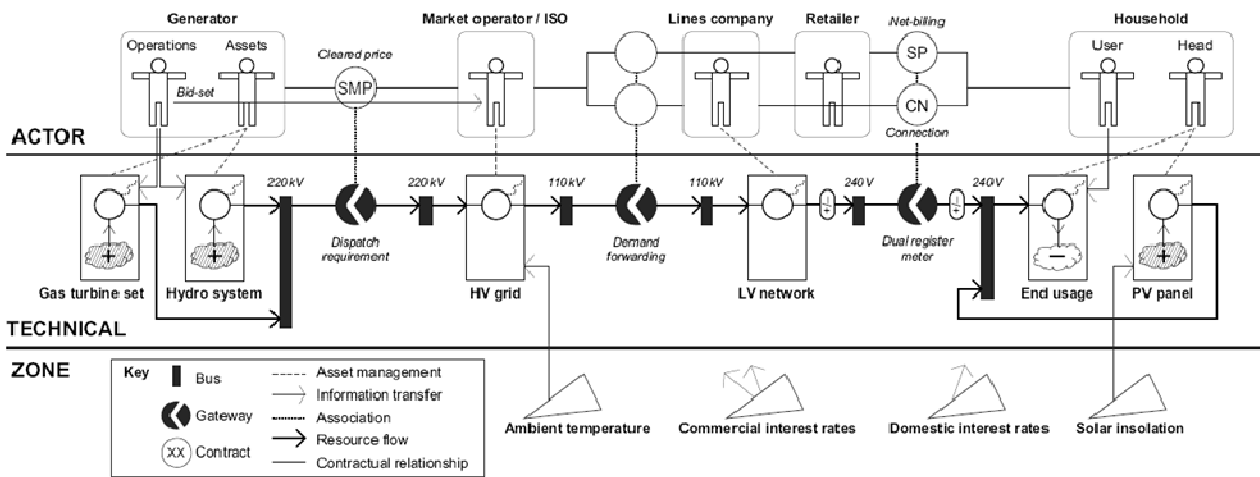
Generator
Operations Assets
Cleared price
SMP
Bid-set
Market operator / ISO
Lines company
Retailer
Net-billing
SP
CN
Connection
Household
User Head

ACTOR

220kV
220kV
110kV
110kV
240V
240V
+
Dispatch requirement
Demand forwarding
Dual register meter
−
+
Gas turbine set
Hydro system
HV grid
LV network
End usage
PV panel

TECHNICAL

ZONE

Key
Bus
Gateway
XX Contract
Asset management
Information transfer
Association
Resource flow
Contractual relationship

Ambient temperature
Commercial interest rates
Domestic interest rates
Solar insolation